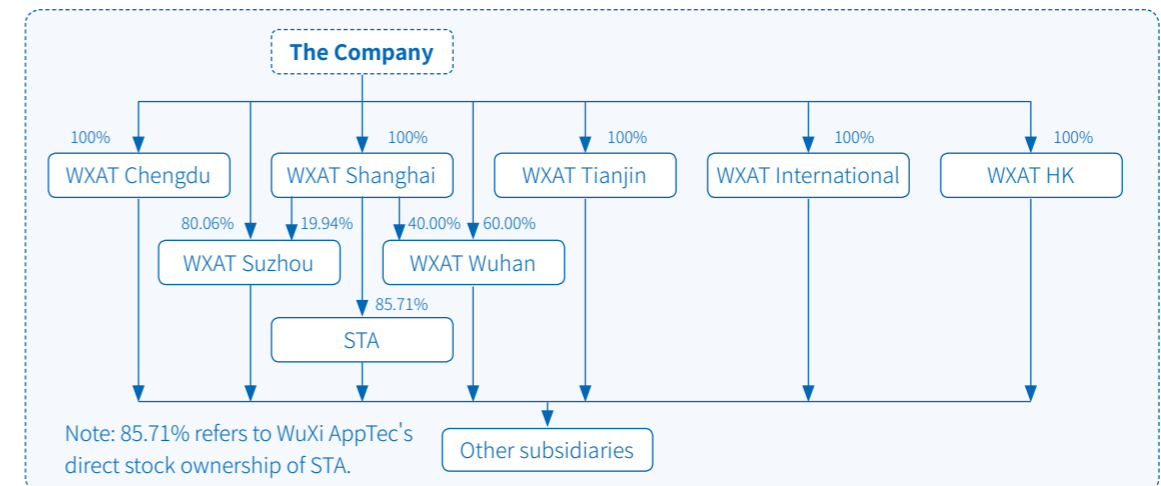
The Company

100%
WXAT Chengdu

100%
WXAT Shanghai

100%
WXAT Tianjin

100%
WXAT International

100%
WXAT HK

80.06%
19.94%
WXAT Suzhou

40.00%
60.00%
WXAT Wuhan

85.71%
STA

Note: 85.71% refers to WuXi AppTec's direct stock ownership of STA.

Other subsidiaries